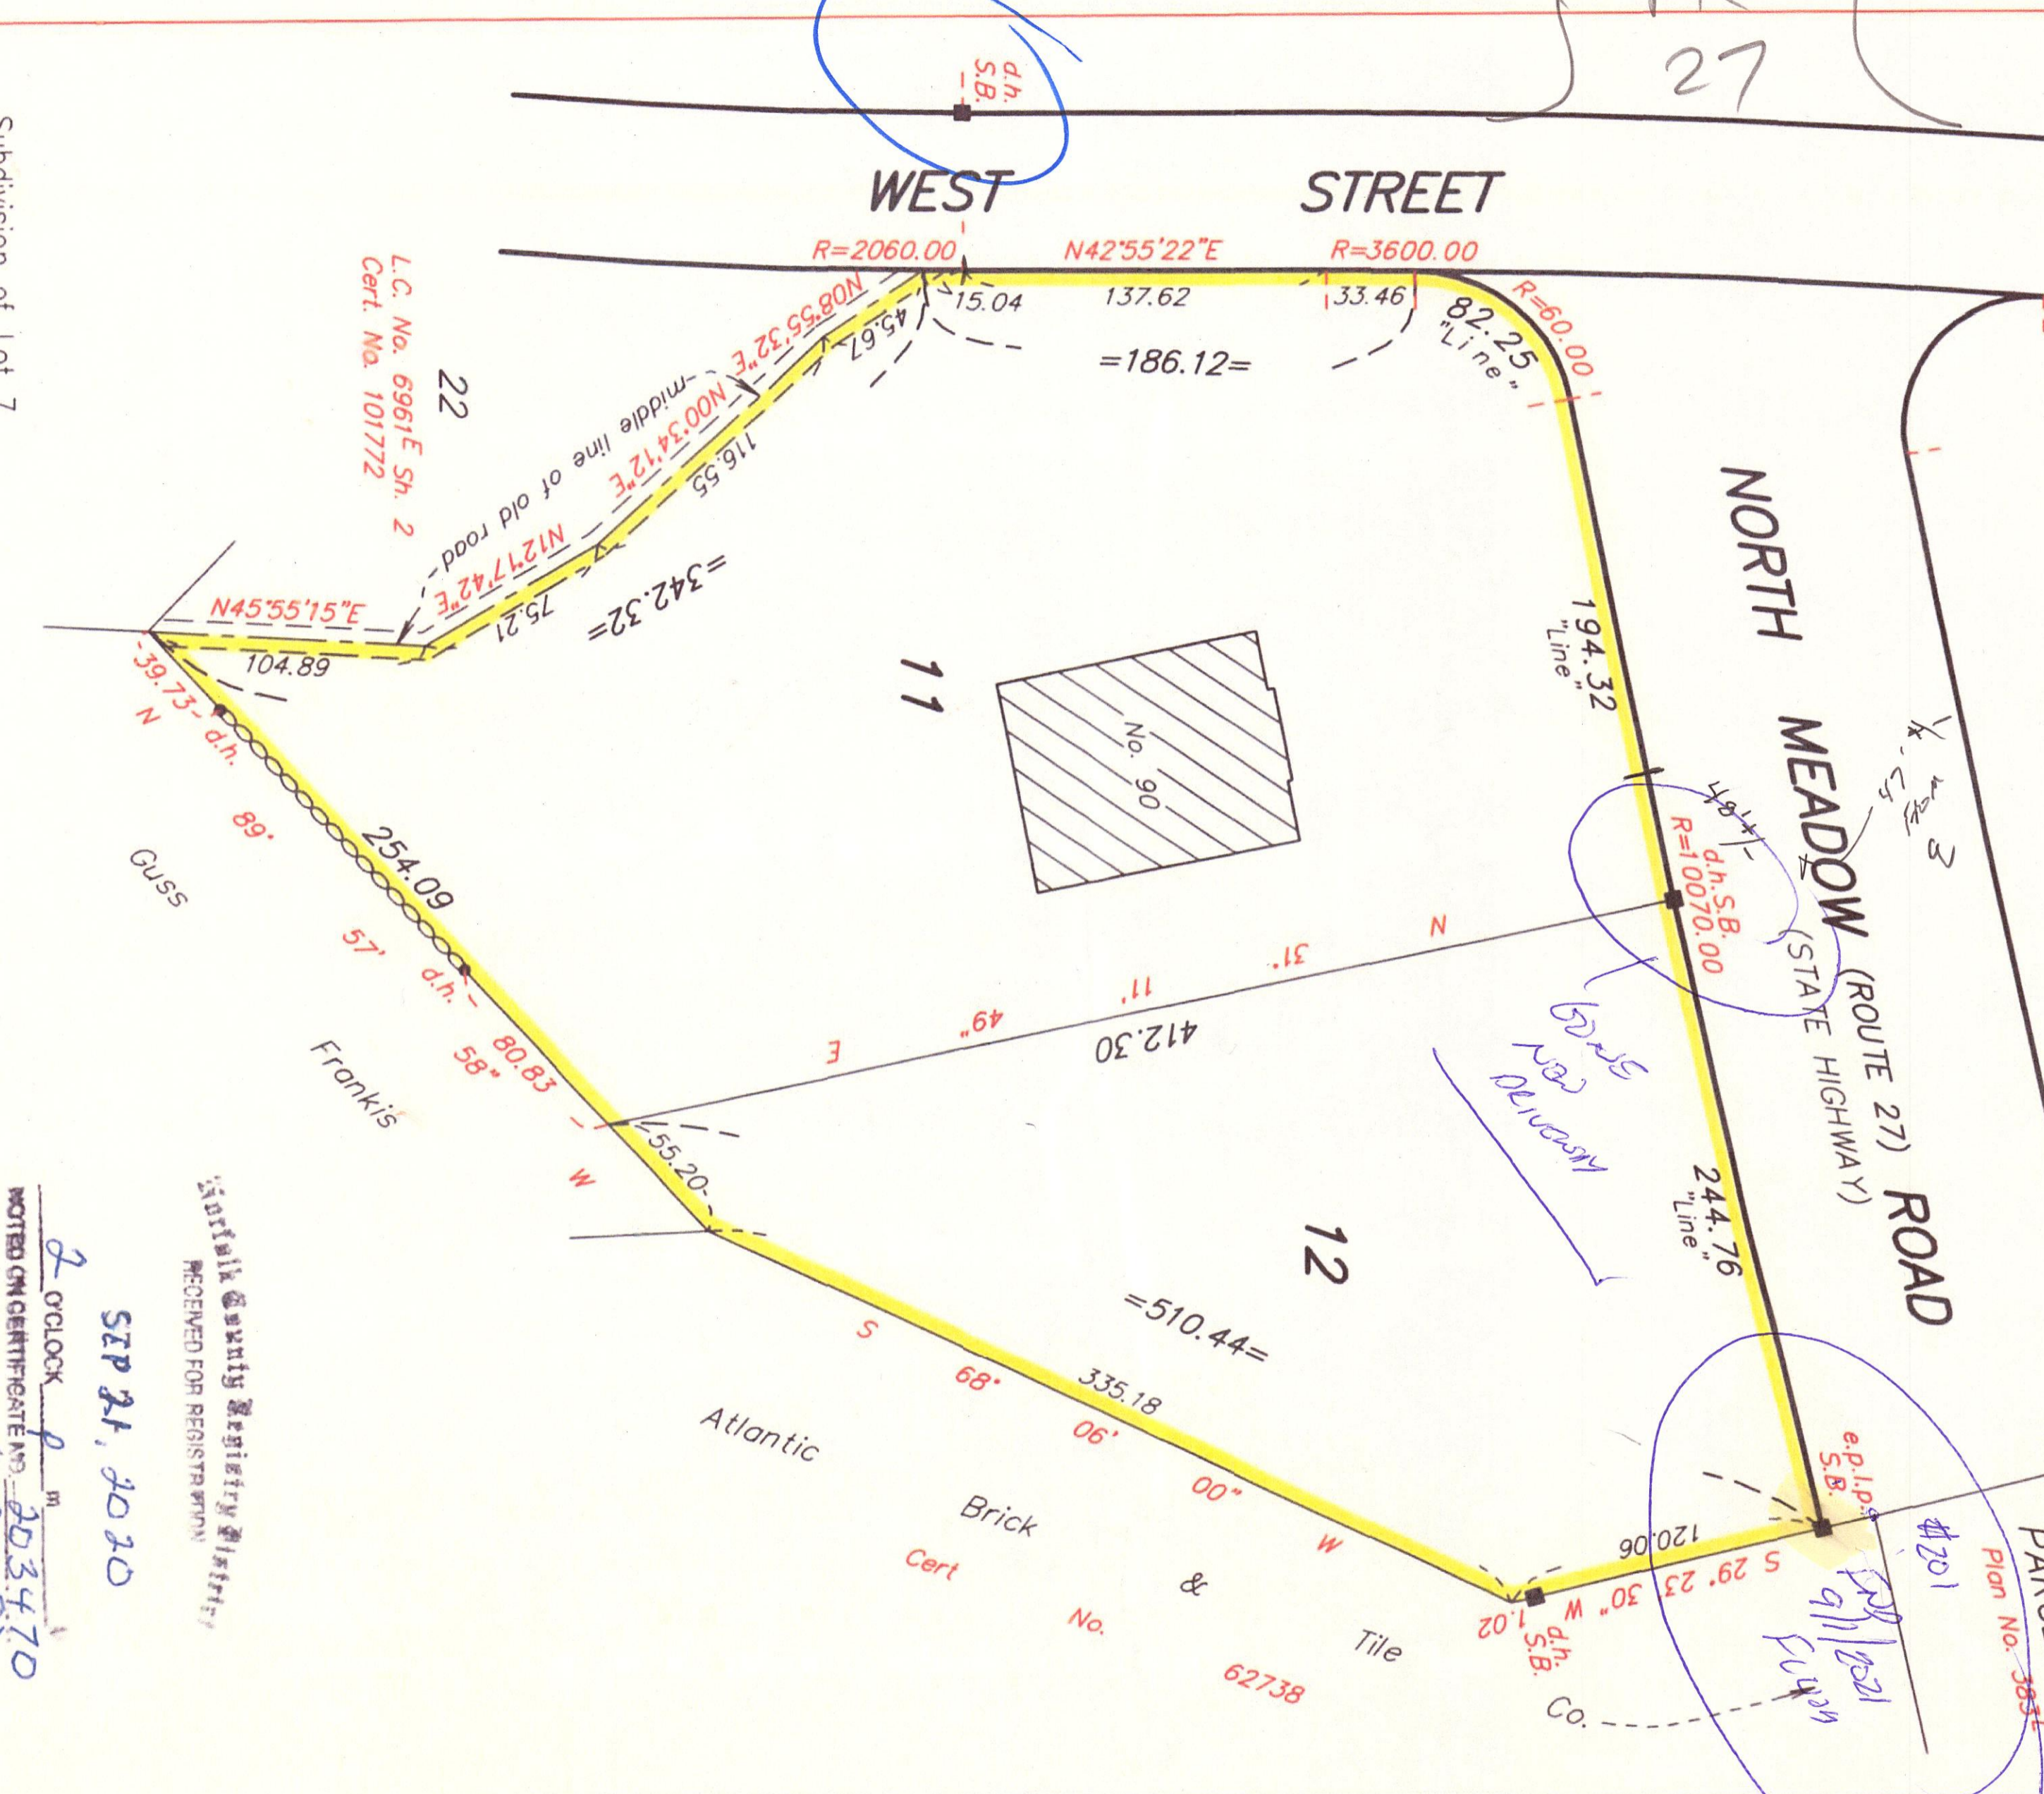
27

d.h. S.B.

WEST STREET

R=2060.00 N42°55'22"E R=3600.00

15.04 137.62 33.46

=186.12=

R=60.00 82.25 "Line"

L.C. No. 6961E Sh. 2 Cert. No. 101772

22

N08°55'32"E 45.67

N00°34'12"E 116.55

middle line of old road

N12°17'42"E 75.21

=342.32=

N45°55'15"E 104.89

11

No. 90

NORTH MEADOW (ROUTE 27) ROAD (STATE HIGHWAY)

194.32 "Line"

d.h. S.B. R=10070.00

N 31° 11' 49" E 412.30

-39.73- d.h. N 89° 57' 58" 254.09 d.h. 80.83 W

Guss Frankis

55.20

12

=510.44=

244.76 "Line"

S 68° 06' 00" W 335.18

Atlantic Brick & Tile Co. Cert No. 62738

e.p.l.p. S.B.

S 29° 23' 30" W 120.06

d.h. S.B. 1.02

Plan No. 385

PARC

#201

9/1/2021

Norfolk County Registry District RECEIVED FOR REGISTRATION

SEP 21, 2020

2 O'CLOCK p m

NOTED ON CERTIFICATE NO. 203470

Subdivision of Lot 7